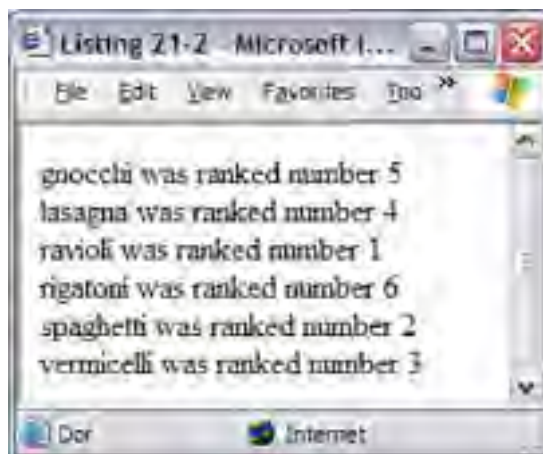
Listing 21-2 - Microsoft (...

File Edit View Favorites Too »

gnocchi was ranked number 5
lasagna was ranked number 4
ravioli was ranked number 1
rigatoni was ranked number 6
spaghetti was ranked number 2
vermicelli was ranked number 3

Don Internet